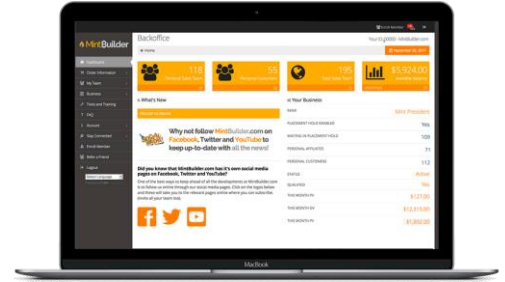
MintBuilder

Backoffice

Your ID: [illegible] - MintBuilder.com

Home

Dashboard
Order Information
My Team
Business
Tools and Training
FAQ
Account
Stay Connected
Enroll Member
Refer a Friend
Logout

118
Personal Team Total

55
Personal Customers

195
Total Team Total

$5,924.00
Monthly Volume

What's New

Why not follow MintBuilder.com on Facebook, Twitter and YouTube to keep up-to-date with all the news!

Did you know that MintBuilder.com has it's own social media pages on Facebook, Twitter and YouTube?

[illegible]

Your Business

| | |
|---|---|
| RANK | Mint President |
| PLACEMENT HOLD NUMBER | 166 |
| WAITING IN PLACEMENT HOLD | 109 |
| PERSONAL AFFILIATES | 77 |
| PERSONAL CUSTOMERS | 112 |
| STATUS | Active |
| QUALIFIED | Yes |
| THIS MONTH PV | $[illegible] |
| THIS MONTH BV | $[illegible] |
| THIS MONTH PV | $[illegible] |

MacBook